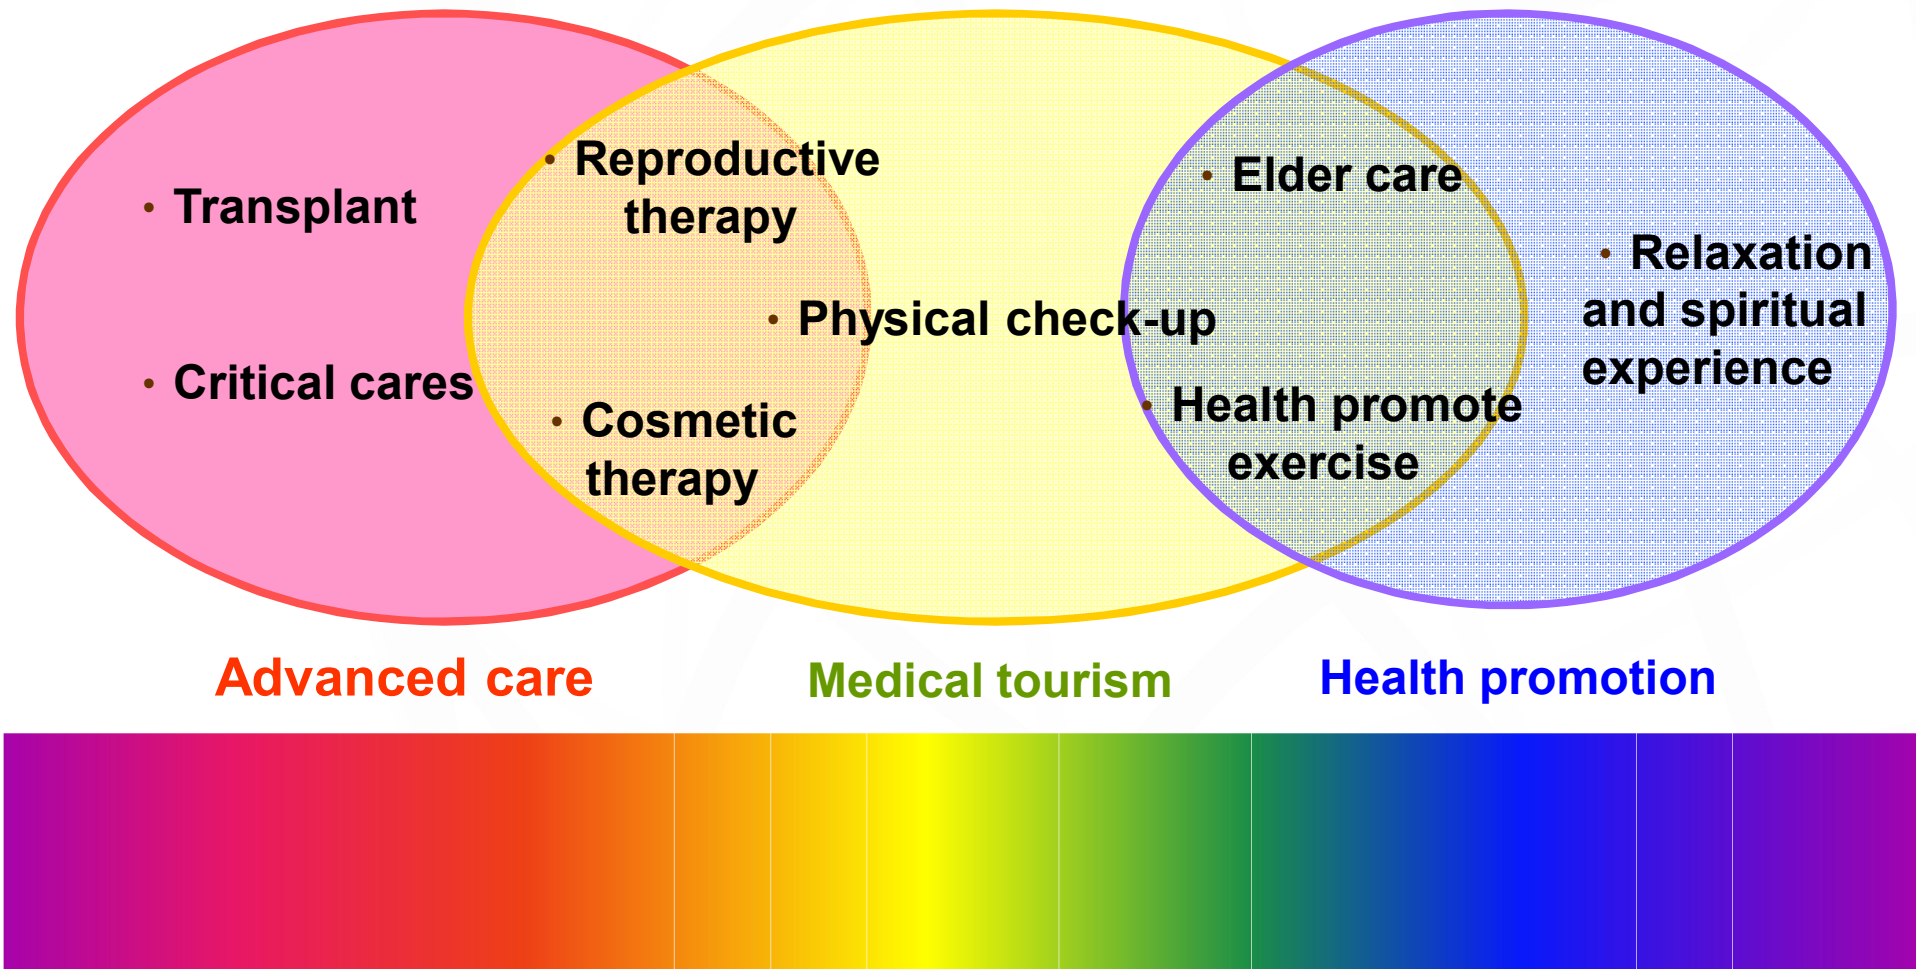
• Transplant

• Critical cares

• Reproductive therapy

• Physical check-up

• Cosmetic therapy

• Elder care

• Health promote exercise

• Relaxation and spiritual experience

Advanced care

Medical tourism

Health promotion